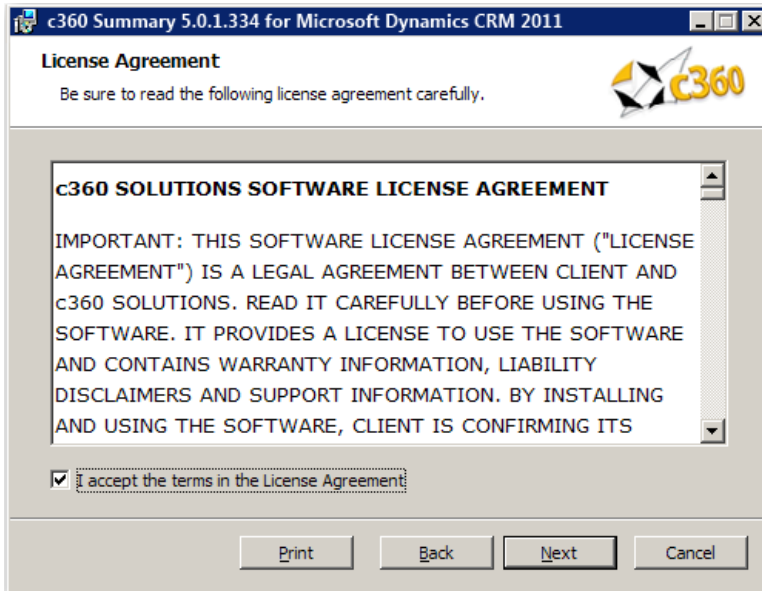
c360 Summary 5.0.1.334 for Microsoft Dynamics CRM 2011

License Agreement

Be sure to read the following license agreement carefully.

c360

c360 SOLUTIONS SOFTWARE LICENSE AGREEMENT

IMPORTANT: THIS SOFTWARE LICENSE AGREEMENT ("LICENSE AGREEMENT") IS A LEGAL AGREEMENT BETWEEN CLIENT AND c360 SOLUTIONS. READ IT CAREFULLY BEFORE USING THE SOFTWARE. IT PROVIDES A LICENSE TO USE THE SOFTWARE AND CONTAINS WARRANTY INFORMATION, LIABILITY DISCLAIMERS AND SUPPORT INFORMATION. BY INSTALLING AND USING THE SOFTWARE, CLIENT IS CONFIRMING ITS

I accept the terms in the License Agreement

Print

Back

Next

Cancel